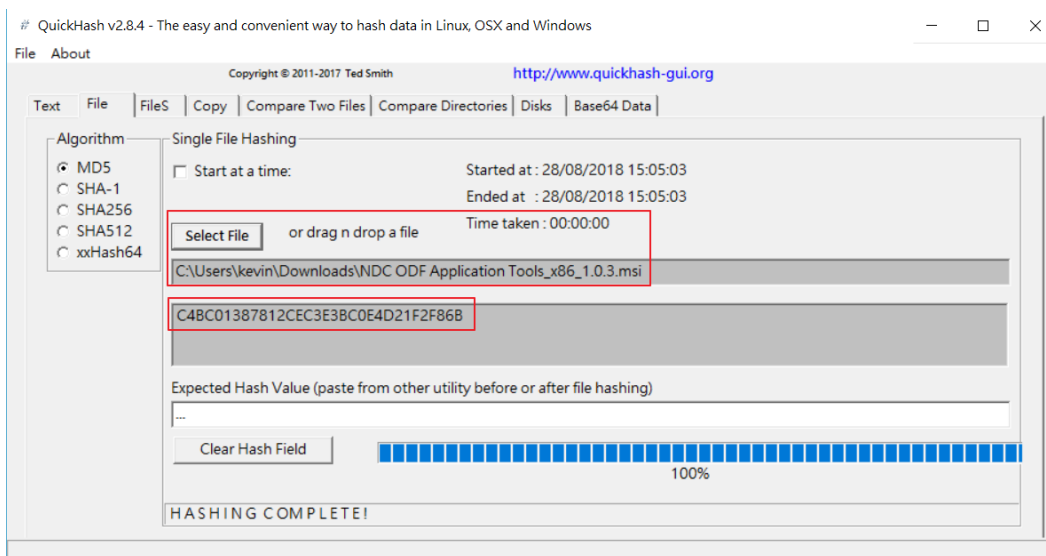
# QuickHash v2.8.4 - The easy and convenient way to hash data in Linux, OSX and Windows

File About

Copyright © 2011-2017 Ted Smith

http://www.quickhash-gui.org

Text | File | FileS | Copy | Compare Two Files | Compare Directories | Disks | Base64 Data

Algorithm
MD5
SHA-1
SHA256
SHA512
xxHash64

Single File Hashing

Start at a time:

Started at : 28/08/2018 15:05:03

Ended at : 28/08/2018 15:05:03

Time taken : 00:00:00

Select File

or drag n drop a file

C:\Users\kevin\Downloads\NDC ODF Application Tools_x86_1.0.3.msi

C4BC01387812CEC3E3BC0E4D21F2F86B

Expected Hash Value (paste from other utility before or after file hashing)

...

Clear Hash Field

100%

HASHING COMPLETE!